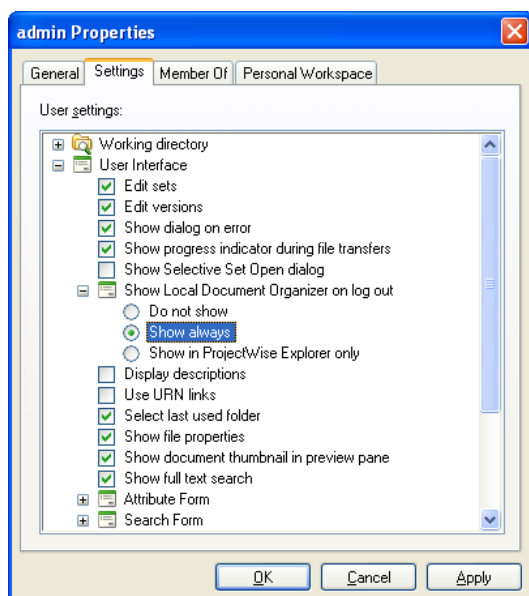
admin Properties

General | Settings | Member Of | Personal Workspace

User settings:

Working directory
User Interface
Edit sets
Edit versions
Show dialog on error
Show progress indicator during file transfers
Show Selective Set Open dialog
Show Local Document Organizer on log out
Do not show
Show always
Show in ProjectWise Explorer only
Display descriptions
Use URN links
Select last used folder
Show file properties
Show document thumbnail in preview pane
Show full text search
Attribute Form
Search Form

OK | Cancel | Apply